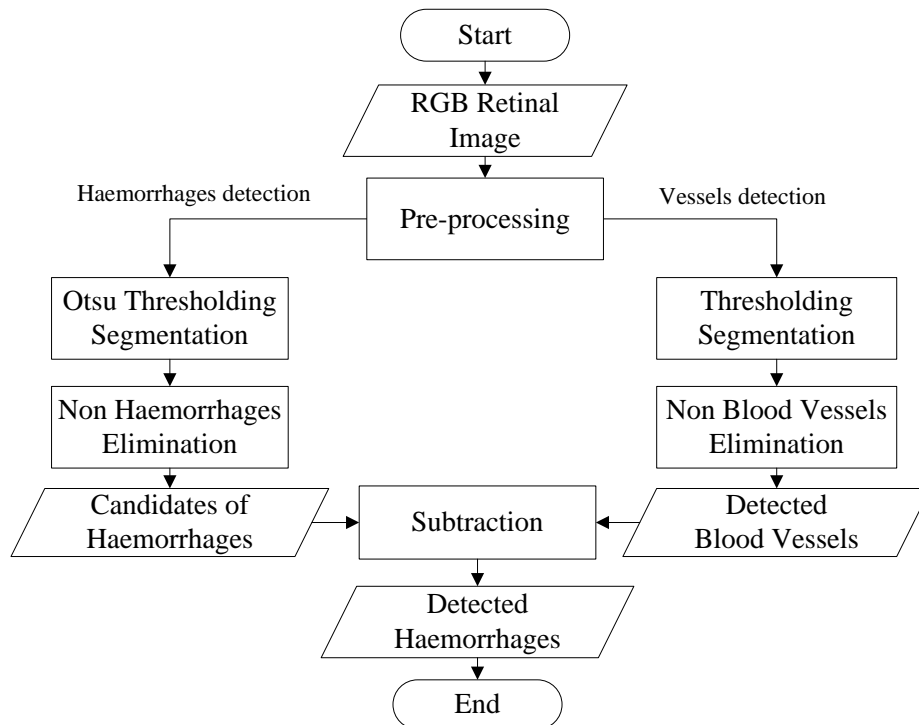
Start

RGB Retinal Image

Haemorrhages detection

Pre-processing

Vessels detection

Otsu Thresholding Segmentation

Non Haemorrhages Elimination

Candidates of Haemorrhages

Thresholding Segmentation

Non Blood Vessels Elimination

Detected Blood Vessels

Subtraction

Detected Haemorrhages

End